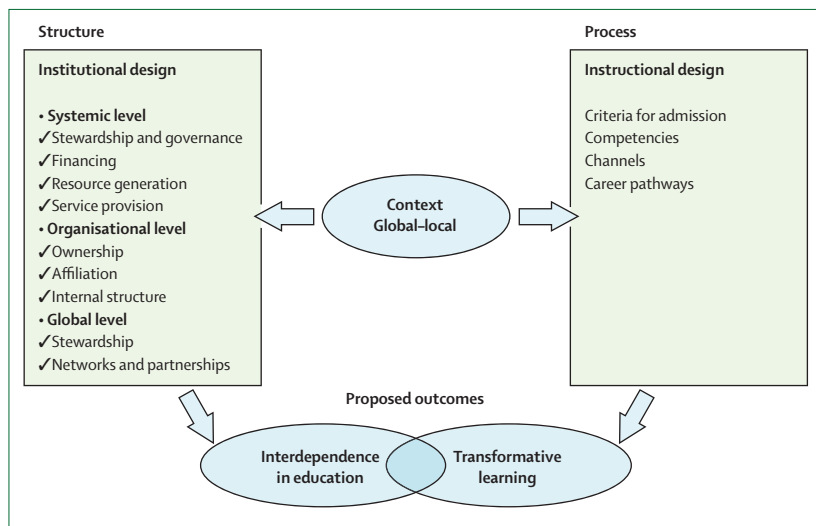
Structure

Institutional design

• Systemic level
✓Stewardship and governance
✓Financing
✓Resource generation
✓Service provision
• Organisational level
✓Ownership
✓Affiliation
✓Internal structure
• Global level
✓Stewardship
✓Networks and partnerships

Context
Global–local

Process

Instructional design

Criteria for admission
Competencies
Channels
Career pathways

Proposed outcomes

Interdependence in education

Transformative learning